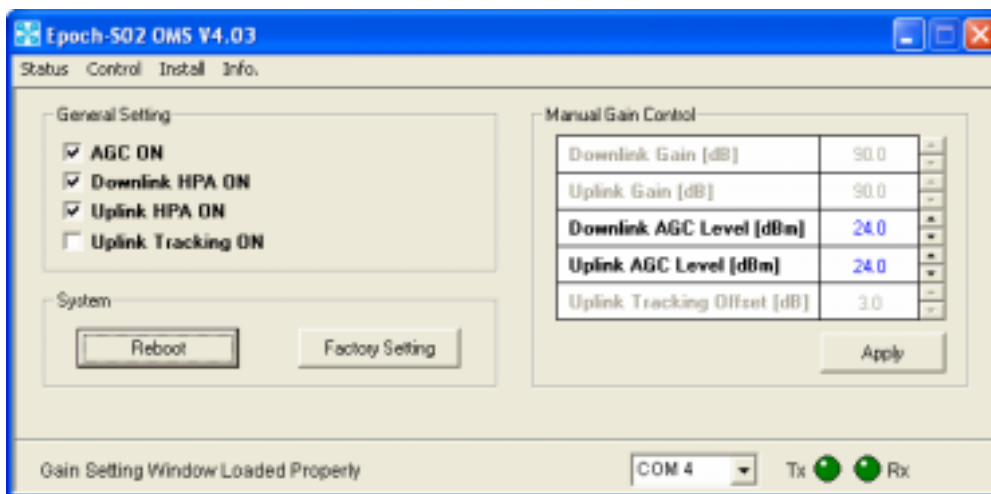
Epoch-S02 OMS V4.03

Status Control Install Info.

General Setting

☑ AGC ON
☑ Downlink HPA ON
☑ Uplink HPA ON
☐ Uplink Tracking ON

System

Reboot

Factory Setting

Manual Gain Control

| | |
|---|---|
| Downlink Gain [dB] | 90.0 |
| Uplink Gain [dB] | 90.0 |
| Downlink AGC Level [dBm] | 24.0 |
| Uplink AGC Level [dBm] | 24.0 |
| Uplink Tracking Offset [dB] | 3.0 |

Apply

Gain Setting Window Loaded Properly

COM 4

Tx Rx